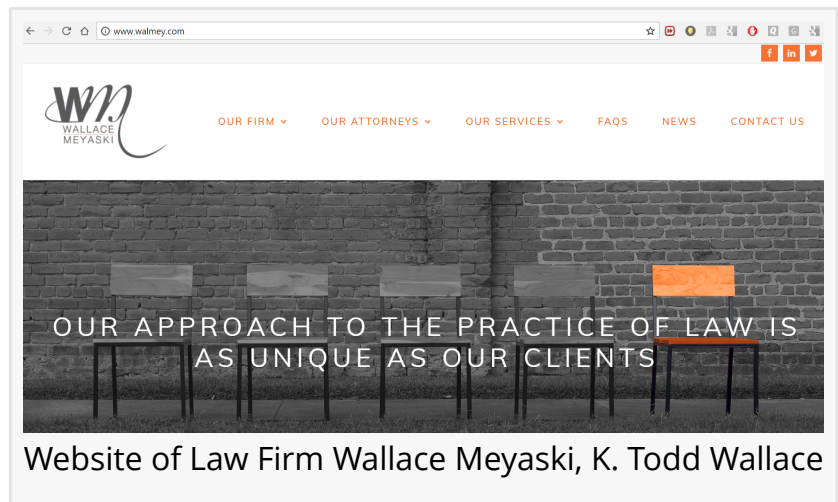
www.walmey.com

f in

WM WALLACE MEYASKI

OUR FIRM OUR ATTORNEYS OUR SERVICES FAQS NEWS CONTACT US

OUR APPROACH TO THE PRACTICE OF LAW IS AS UNIQUE AS OUR CLIENTS

Website of Law Firm Wallace Meyaski, K. Todd Wallace